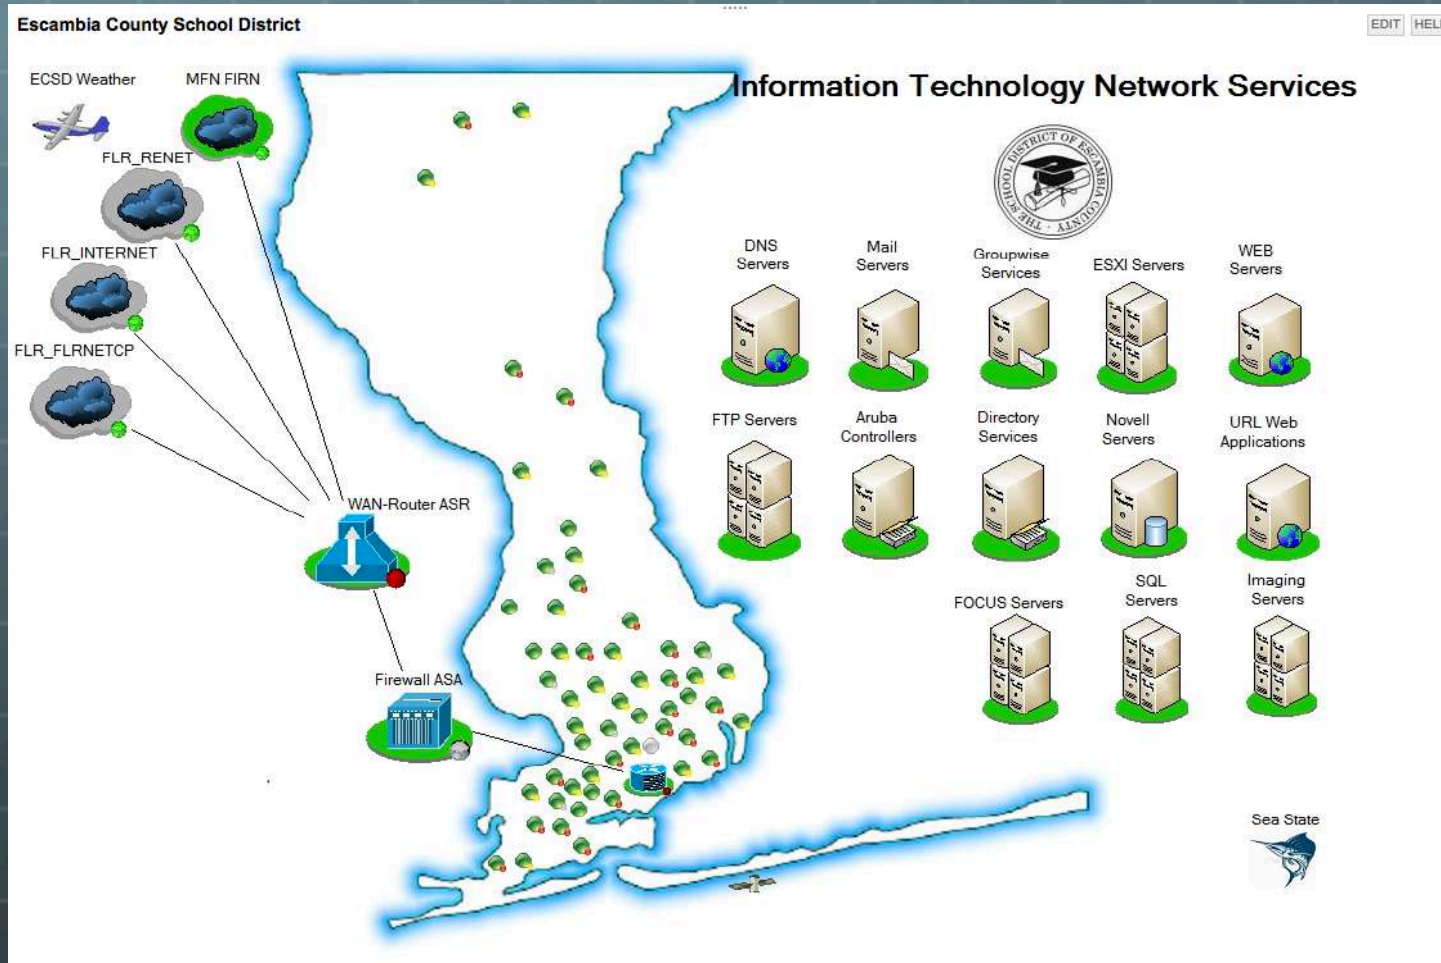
Escambia County School District

EDIT HEL

ECSD Weather

MFN FIRN

FLR_RENET

FLR_INTERNET

FLR_FLRNETCP

WAN-Router ASR

Firewall ASA

Information Technology Network Services

THE SCHOOL DISTRICT OF ESCAMBIA COUNTY

DNS Servers

Mail Servers

Groupwise Services

ESXI Servers

WEB Servers

FTP Servers

Aruba Controllers

Directory Services

Novell Servers

URL Web Applications

FOCUS Servers

SQL Servers

Imaging Servers

Sea State